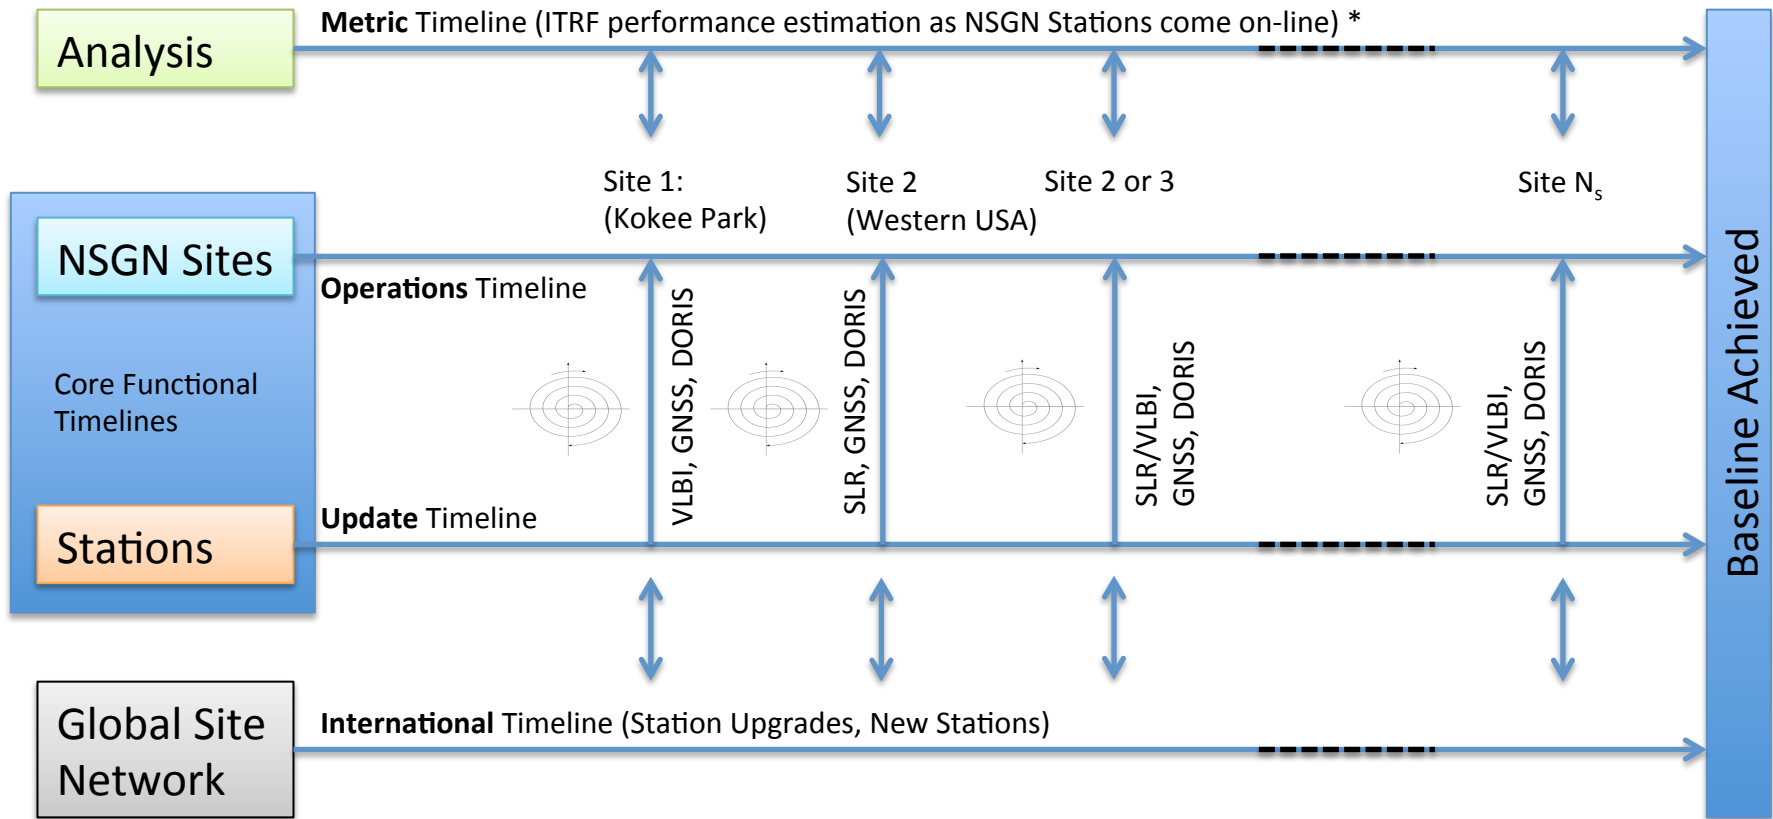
Analysis

**Metric** Timeline (ITRF performance estimation as NSGN Stations come on-line) *

Site 1: (Kokee Park)

Site 2 (Western USA)

Site 2 or 3

Site $N_s$

NSGN Sites

**Operations** Timeline

Core Functional Timelines

VLBI, GNSS, DORIS

SLR, GNSS, DORIS

SLR/VLBI, GNSS, DORIS

SLR/VLBI, GNSS, DORIS

Stations

**Update** Timeline

Global Site Network

**International** Timeline (Station Upgrades, New Stations)

Baseline Achieved